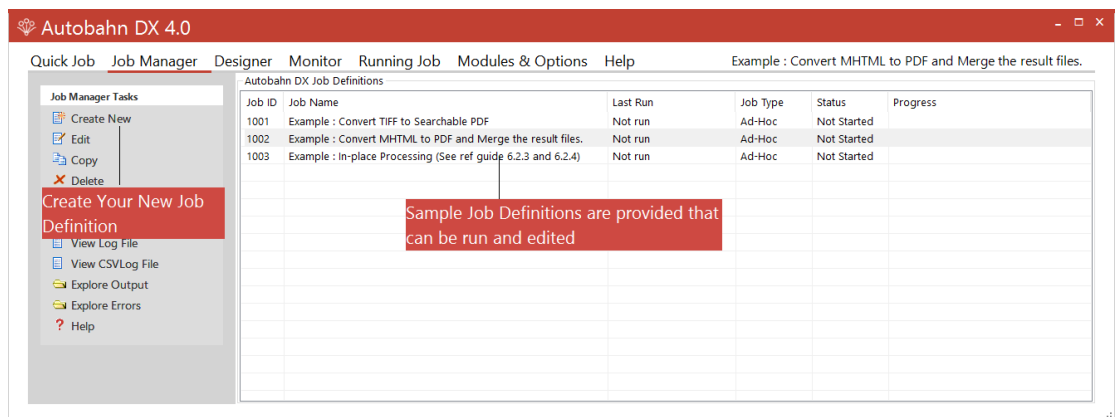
Autobahn DX 4.0

Quick Job Job Manager Designer Monitor Running Job Modules & Options Help

Example : Convert MHTML to PDF and Merge the result files.

Job Manager Tasks
Create New
Edit
Copy
Delete

Create Your New Job Definition

View Log File
View CSVLog File
Explore Output
Explore Errors
Help

Autobahn DX Job Definitions

| Job ID | Job Name | Last Run | Job Type | Status | Progress |
|---|---|---|---|---|---|
| 1001 | Example : Convert TIFF to Searchable PDF | Not run | Ad-Hoc | Not Started | |
| 1002 | Example : Convert MHTML to PDF and Merge the result files. | Not run | Ad-Hoc | Not Started | |
| 1003 | Example : In-place Processing (See ref guide 6.2.3 and 6.2.4) | Not run | Ad-Hoc | Not Started | |

Sample Job Definitions are provided that can be run and edited